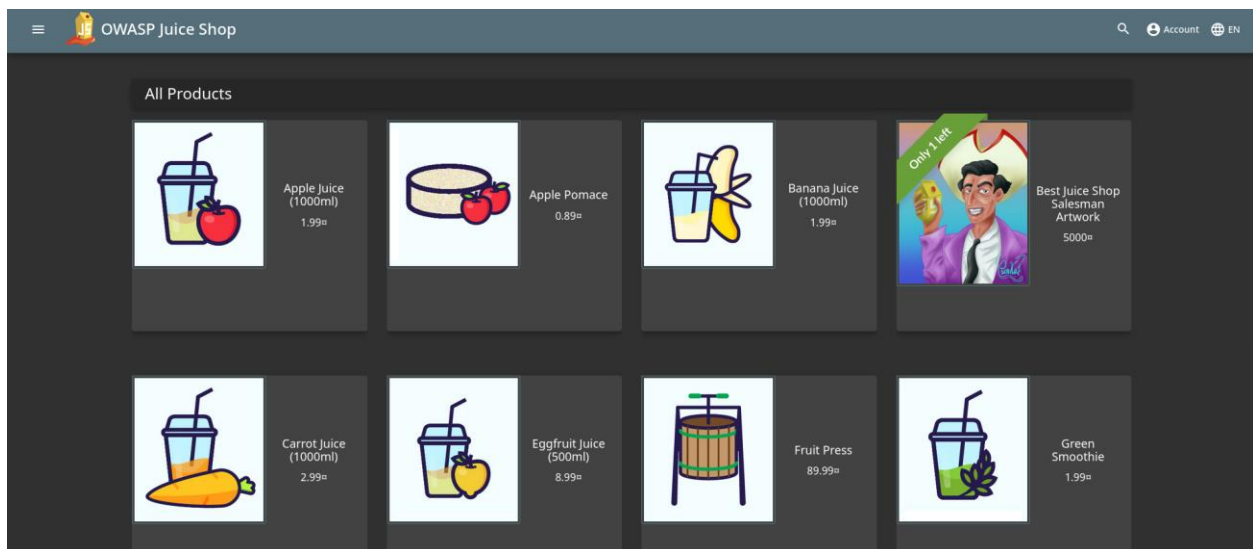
OWASP Juice Shop

Account EN

All Products

Apple Juice (1000ml)
1.99¤

Apple Pomace
0.89¤

Banana Juice (1000ml)
1.99¤

Only 1 left

Best Juice Shop Salesman Artwork
5000¤

Carrot Juice (1000ml)
2.99¤

Eggfruit Juice (500ml)
8.99¤

Fruit Press
89.99¤

Green Smoothie
1.99¤